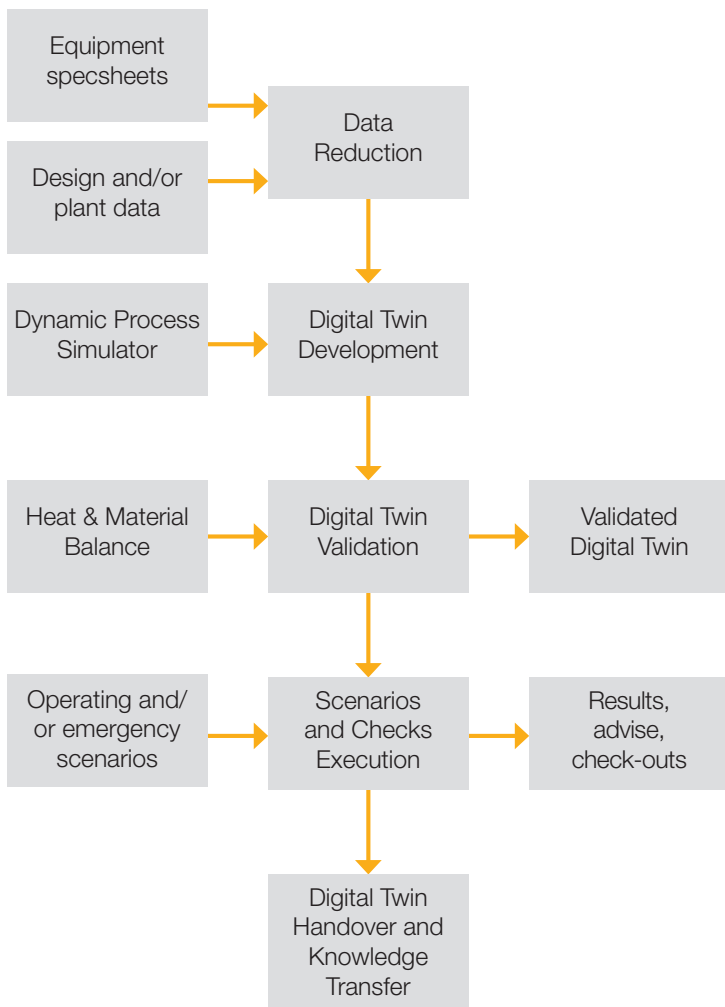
Equipment specsheets

Data Reduction

Design and/or plant data

Dynamic Process Simulator

Digital Twin Development

Heat & Material Balance

Digital Twin Validation

Validated Digital Twin

Operating and/ or emergency scenarios

Scenarios and Checks Execution

Results, advise, check-outs

Digital Twin Handover and Knowledge Transfer